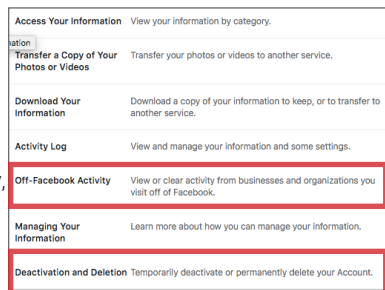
| | |
|---|---|
| Access Your Information | View your information by category. |
| Transfer a Copy of Your Photos or Videos | Transfer your photos or videos to another service. |
| Download Your Information | Download a copy of your information to keep, or to transfer to another service. |
| Activity Log | View and manage your information and some settings. |
| Off-Facebook Activity | View or clear activity from businesses and organizations you visit off of Facebook. |
| Managing Your Information | Learn more about how you can manage your information. |
| Deactivation and Deletion | Temporarily deactivate or permanently delete your Account. |

nation